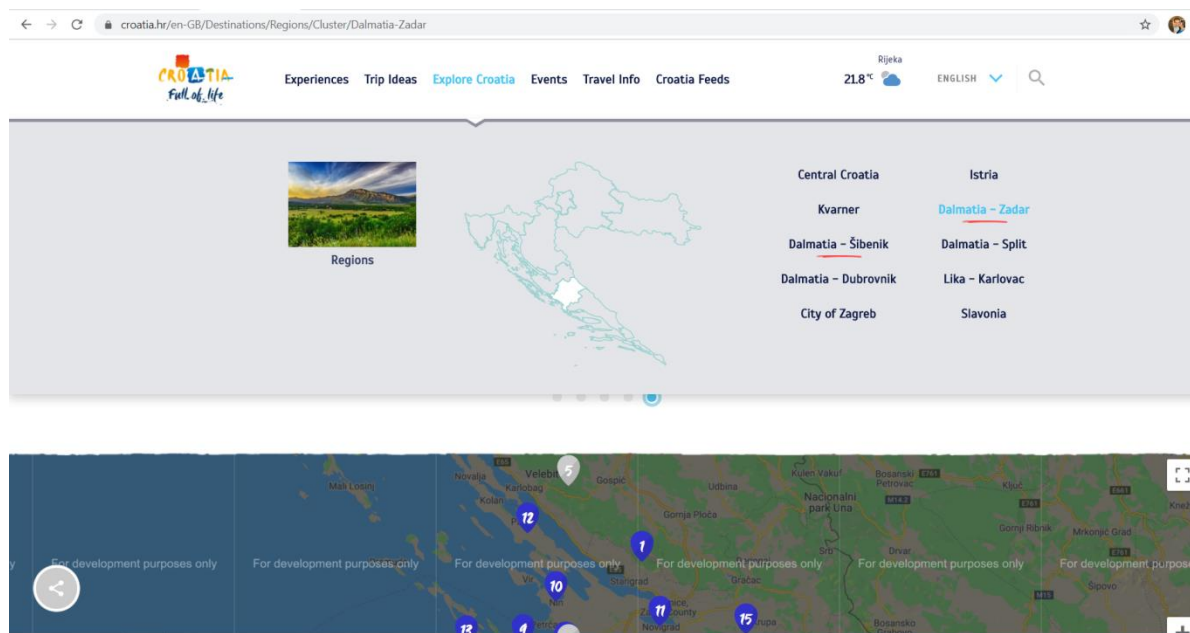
croatia.hr/en-GB/Destinations/Regions/Cluster/Dalmatia-Zadar

CROATIA Full of life

Experiences Trip Ideas Explore Croatia Events Travel Info Croatia Feeds

Rijeka
21.8 °C

ENGLISH

Regions

Central Croatia
Istria
Kvarner
Dalmatia – Zadar
Dalmatia – Šibenik
Dalmatia – Split
Dalmatia – Dubrovnik
Lika – Karlovac
City of Zagreb
Slavonia

Mali Lošinj
Novalja
Velebit
Karlobag
Gospić
Kolan
Udbina
Kulen Vakuf
Bosanski Petrovac
Nacionalni park Una
Ključ
Gornja Ploča
Gornji Ribnik
Mrkonjić Grad
Drvar
Srb
Starigrad
Gračac
Vir
Nin
Novigrad
Šipovo
Bosansko

For development purposes only
For development purposes only
For development purposes only
For development purposes only
For development purposes only
For development purposes only

12
5
1
10
11
15
13
4